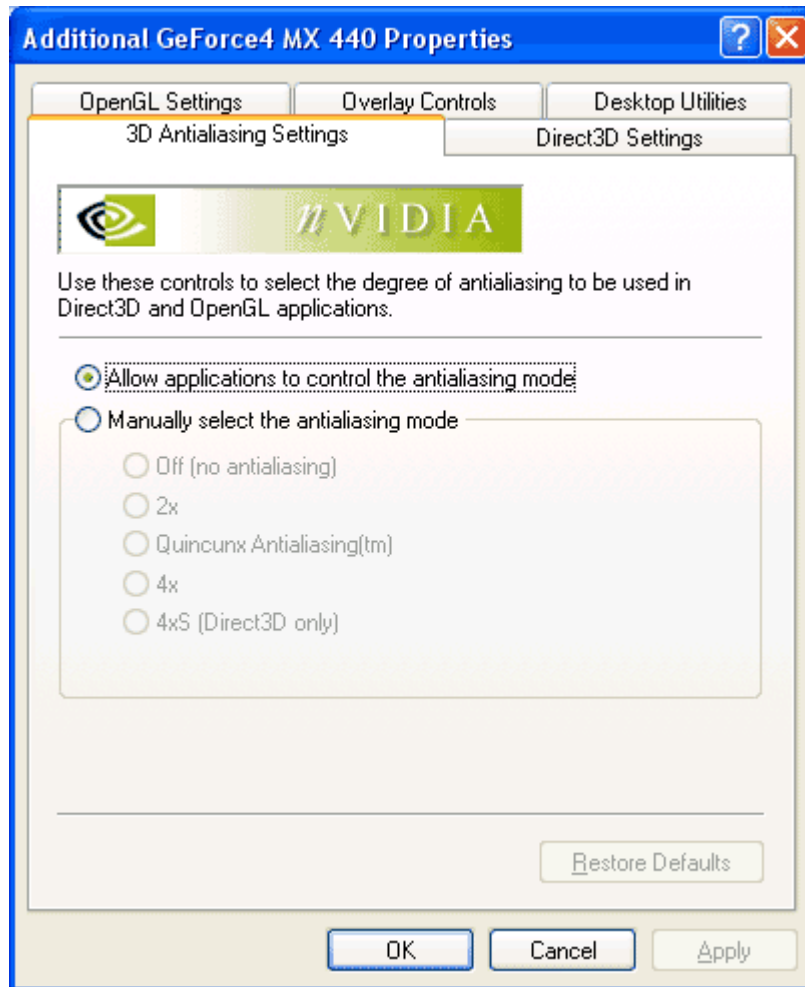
Additional GeForce4 MX 440 Properties

OpenGL Settings
Overlay Controls
Desktop Utilities
3D Antialiasing Settings
Direct3D Settings

nVIDIA

Use these controls to select the degree of antialiasing to be used in Direct3D and OpenGL applications.

Allow applications to control the antialiasing mode
Manually select the antialiasing mode
Off (no antialiasing)
2x
Quincunx Antialiasing(tm)
4x
4xS (Direct3D only)

Restore Defaults

OK
Cancel
Apply